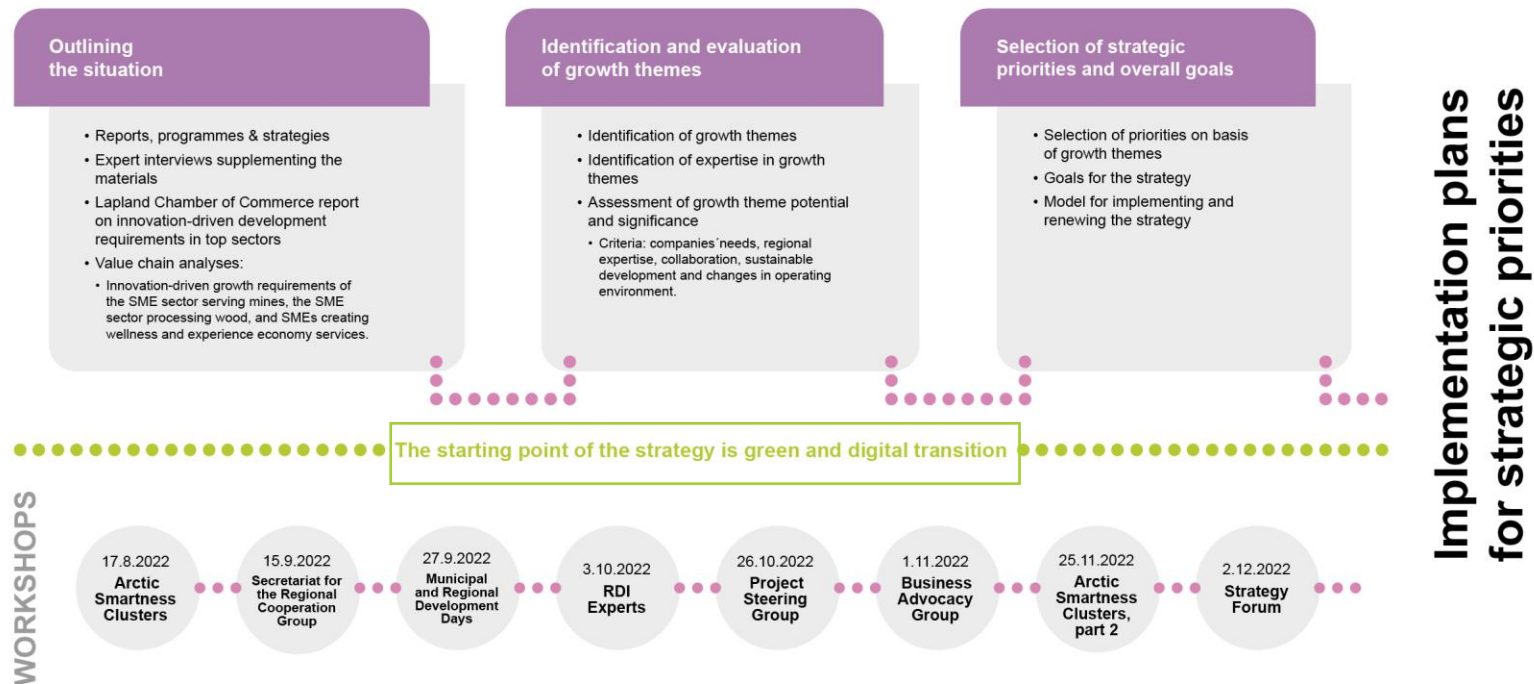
Outlining the situation

• Reports, programmes & strategies
• Expert interviews supplementing the materials
• Lapland Chamber of Commerce report on innovation-driven development requirements in top sectors
• Value chain analyses:
• Innovation-driven growth requirements of the SME sector serving mines, the SME sector processing wood, and SMEs creating wellness and experience economy services.

Identification and evaluation of growth themes

• Identification of growth themes
• Identification of expertise in growth themes
• Assessment of growth theme potential and significance
• Criteria: companies´needs, regional expertise, collaboration, sustainable development and changes in operating environment.

Selection of strategic priorities and overall goals

• Selection of priorities on basis of growth themes
• Goals for the strategy
• Model for implementing and renewing the strategy

Implementation plans for strategic priorities

The starting point of the strategy is green and digital transition

WORKSHOPS

17.8.2022 Arctic Smartness Clusters
15.9.2022 Secretariat for the Regional Cooperation Group
27.9.2022 Municipal and Regional Development Days
3.10.2022 RDI Experts
26.10.2022 Project Steering Group
1.11.2022 Business Advocacy Group
25.11.2022 Arctic Smartness Clusters, part 2
2.12.2022 Strategy Forum